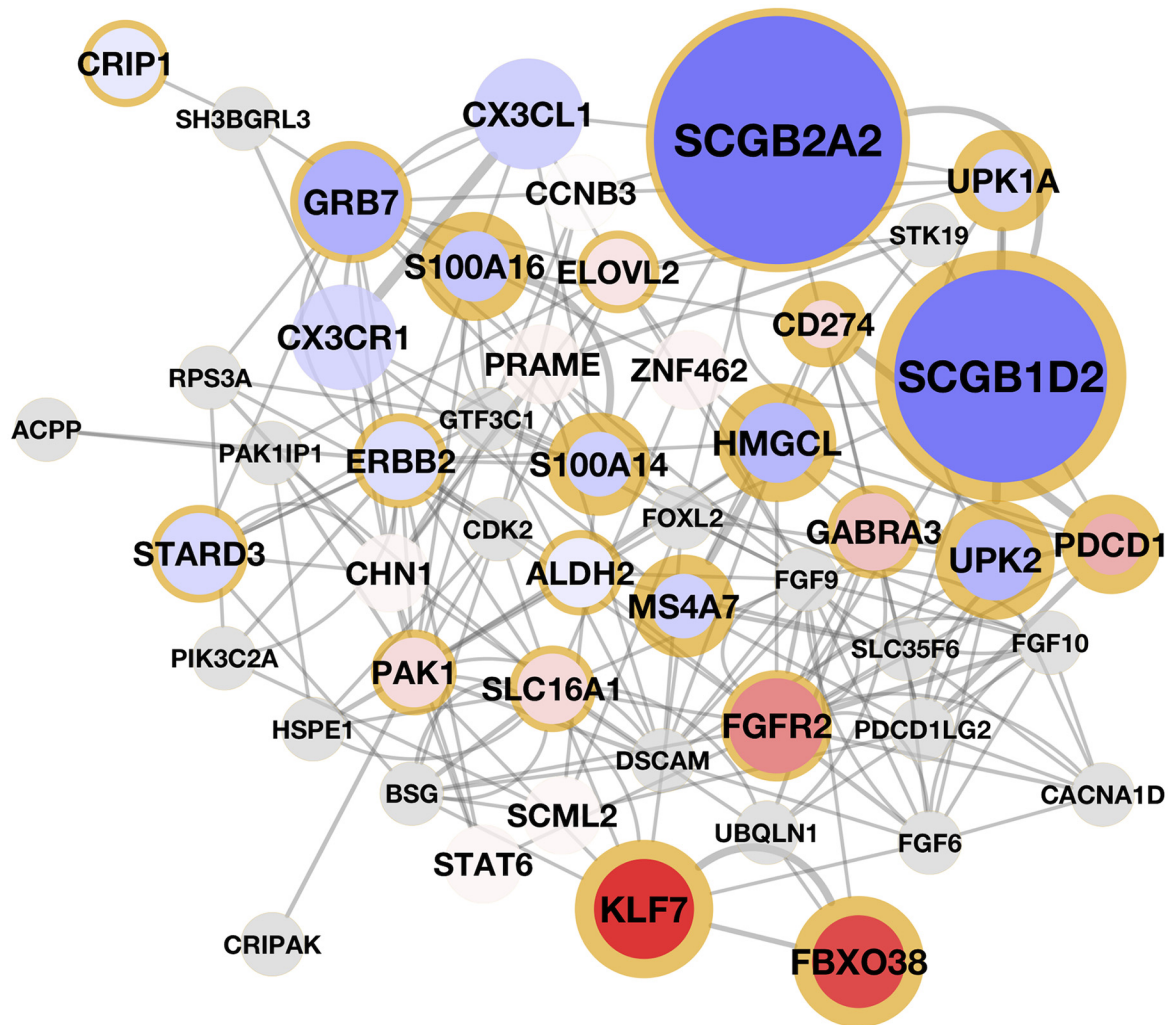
CRIP1
SH3BGRL3
CX3CL1
SCGB2A2
UPK1A
GRB7
CCNB3
STK19
S100A16
ELOVL2
CX3CR1
CD274
SCGB1D2
PRAME
ZNF462
RPS3A
ACPP
GTF3C1
PAK1IP1
ERBB2
S100A14
HMGCL
CDK2
FOXL2
GABRA3
PDCD1
STARD3
CHN1
ALDH2
UPK2
MS4A7
FGF9
PIK3C2A
SLC35F6
FGF10
PAK1
SLC16A1
FGFR2
HSPE1
PDCD1LG2
DSCAM
BSG
SCML2
CACNA1D
UBQLN1
FGF6
STAT6
KLF7
CRIPAK
FBXO38